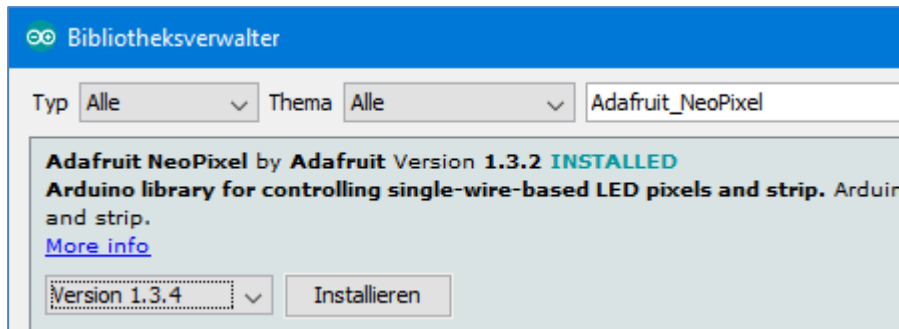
Bibliotheksverwalter

Typ Alle Thema Alle Adafruit_NeoPixel

**Adafruit NeoPixel** by **Adafruit** Version **1.3.2** **INSTALLED**
**Arduino library for controlling single-wire-based LED pixels and strip.** Arduin
and strip.
More info

Version 1.3.4 Installieren